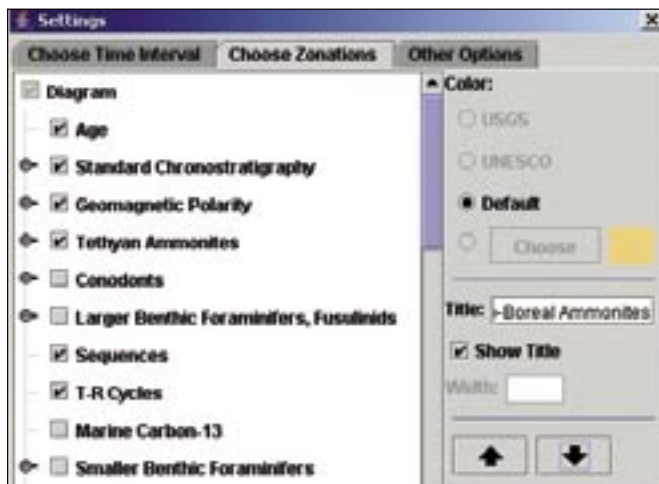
Settings

Choose Time Interval | Choose Zonations | Other Options

Diagram
Age
Standard Chronostratigraphy
Geomagnetic Polarity
Tethyan Ammonites
Conodonts
Larger Benthic Foraminifers, Fusulinids
Sequences
T-R Cycles
Marine Carbon-13
Smaller Benthic Foraminifers

Color:
USGS
UNESCO
Default
Choose

Title: -Boreal Ammonites
Show Title
Width: